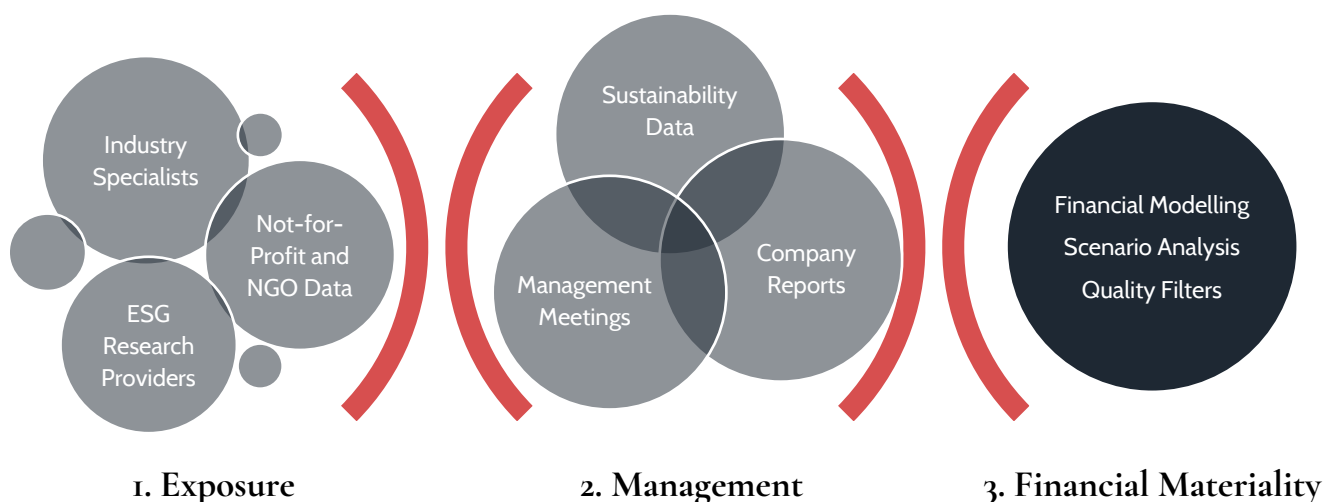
Industry Specialists

Not-for-Profit and NGO Data

ESG Research Providers

Sustainability Data

Management Meetings

Company Reports

Financial Modelling

Scenario Analysis

Quality Filters

1. Exposure

2. Management

3. Financial Materiality